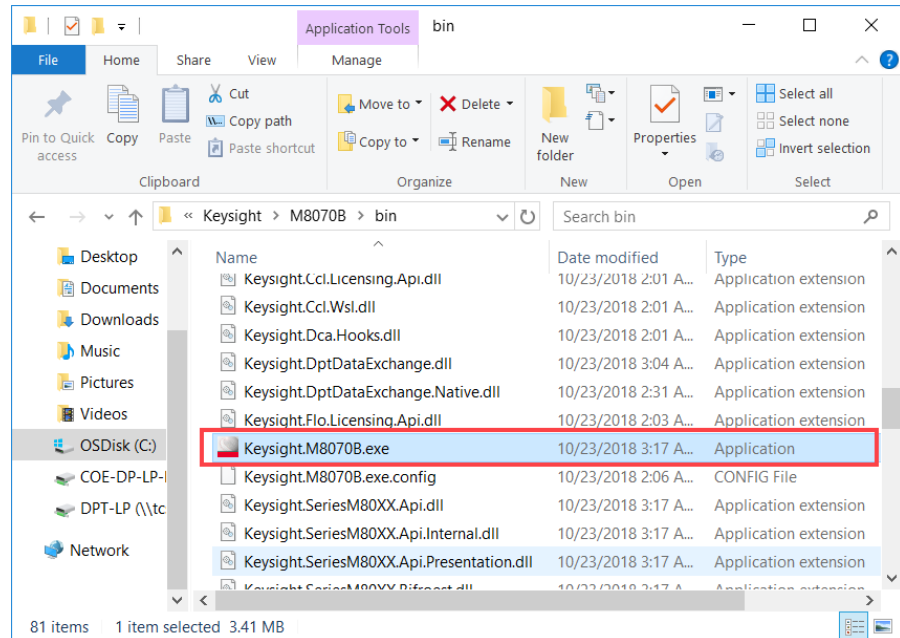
Application Tools bin

File Home Share View Manage

Pin to Quick access Copy Paste Cut Copy path Paste shortcut
Clipboard

Move to Delete Copy to Rename
Organize

New folder
New

Properties
Open

Select all Select none Invert selection
Select

« Keysight > M8070B > bin

Search bin

Desktop
Documents
Downloads
Music
Pictures
Videos
OSDisk (C:)
COE-DP-LP-I
DPT-LP (\\tc
Network

| Name | Date modified | Type |
|---|---|---|
| Keysight.Ccl.Licensing.Api.dll | 10/23/2018 2:01 A... | Application extension |
| Keysight.Ccl.Wsl.dll | 10/23/2018 2:01 A... | Application extension |
| Keysight.Dca.Hooks.dll | 10/23/2018 2:01 A... | Application extension |
| Keysight.DptDataExchange.dll | 10/23/2018 3:04 A... | Application extension |
| Keysight.DptDataExchange.Native.dll | 10/23/2018 2:31 A... | Application extension |
| Keysight.Flo.Licensing.Api.dll | 10/23/2018 2:03 A... | Application extension |
| Keysight.M8070B.exe | 10/23/2018 3:17 A... | Application |
| Keysight.M8070B.exe.config | 10/23/2018 2:06 A... | CONFIG File |
| Keysight.SeriesM80XX.Api.dll | 10/23/2018 3:17 A... | Application extension |
| Keysight.SeriesM80XX.Api.Internal.dll | 10/23/2018 3:17 A... | Application extension |
| Keysight.SeriesM80XX.Api.Presentation.dll | 10/23/2018 3:17 A... | Application extension |
| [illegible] | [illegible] | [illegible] |

81 items 1 item selected 3.41 MB